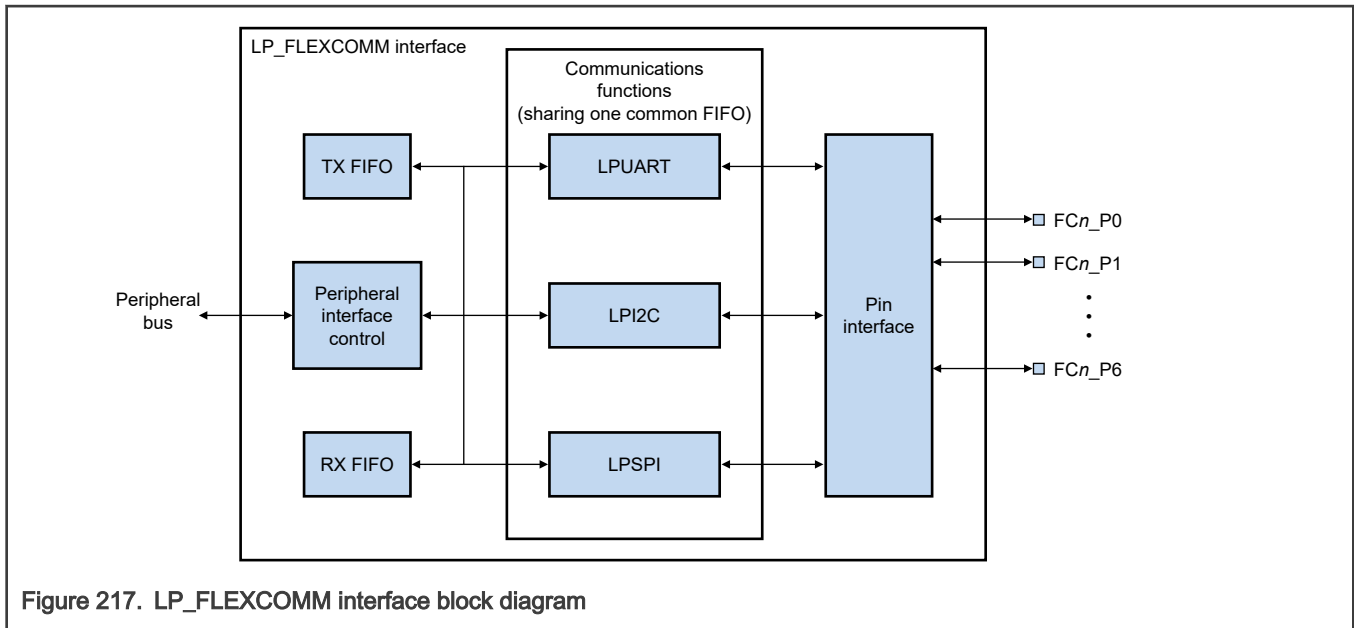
LP_FLEXCOMM interface

Communications functions (sharing one common FIFO)

TX FIFO

LPUART

Peripheral bus

Peripheral interface control

LPI2C

Pin interface

RX FIFO

LPSPI

FC*n*_P0

FC*n*_P1

•
•
•

FC*n*_P6

Figure 217. LP_FLEXCOMM interface block diagram